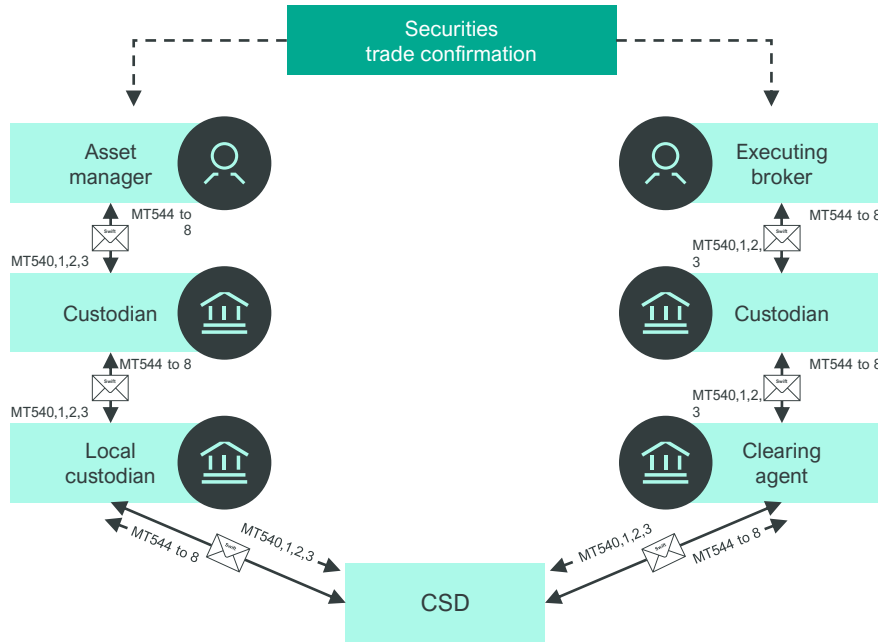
Securities trade confirmation

Asset manager

MT544 to 8

MT540,1,2,3

Custodian

MT544 to 8

MT540,1,2,3

Local custodian

MT544 to 8

MT540,1,2,3

Executing broker

MT544 to 8

MT540,1,2,3

Custodian

MT544 to 8

MT540,1,2,3

Clearing agent

MT540,1,2,3

MT544 to 8

CSD